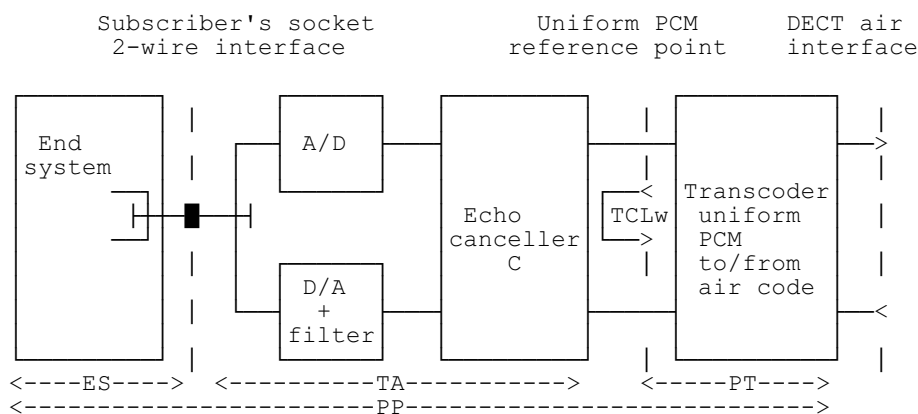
Subscriber's socket
2-wire interface

Uniform PCM
reference point

DECT air
interface

End
system

A/D

D/A
+
filter

Echo
canceller
C

TCLw

Transcoder
uniform
PCM
to/from
air code

<----ES---->

<----------TA---------->

<-----PT---->

<------------------------PP------------------------>